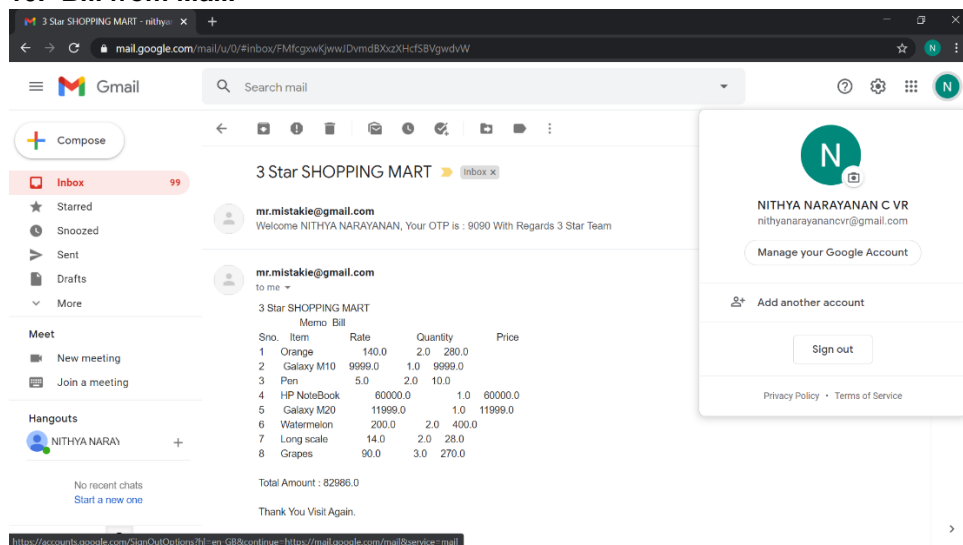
10. Bill from Mail

3 Star SHOPPING MART - nithya

mail.google.com/mail/u/0/#inbox/FMfcgxwKjwwJDvmdBXxzXHcfSBVgwdvW

Gmail

Search mail

Compose

Inbox 99

Starred

Snoozed

Sent

Drafts

More

Meet

New meeting

Join a meeting

Hangouts

NITHYA NARAY

No recent chats

Start a new one

3 Star SHOPPING MART Inbox ×

mr.mistakie@gmail.com

Welcome NITHYA NARAYANAN, Your OTP is : 9090 With Regards 3 Star Team

mr.mistakie@gmail.com

to me

3 Star SHOPPING MART

Memo Bill

| Sno. | Item | Rate | Quantity | Price |
|---|---|---|---|---|
| 1 | Orange | 140.0 | 2.0 | 280.0 |
| 2 | Galaxy M10 | 9999.0 | 1.0 | 9999.0 |
| 3 | Pen | 5.0 | 2.0 | 10.0 |
| 4 | HP NoteBook | 60000.0 | 1.0 | 60000.0 |
| 5 | Galaxy M20 | 11999.0 | 1.0 | 11999.0 |
| 6 | Watermelon | 200.0 | 2.0 | 400.0 |
| 7 | Long scale | 14.0 | 2.0 | 28.0 |
| 8 | Grapes | 90.0 | 3.0 | 270.0 |

Total Amount : 82986.0

Thank You Visit Again.

N

NITHYA NARAYANAN C VR

nithyanarayanancvr@gmail.com

Manage your Google Account

Add another account

Sign out

Privacy Policy • Terms of Service

https://accounts.google.com/SignOutOptions?hl=en-GB&continue=https://mail.google.com/mail&service=mail